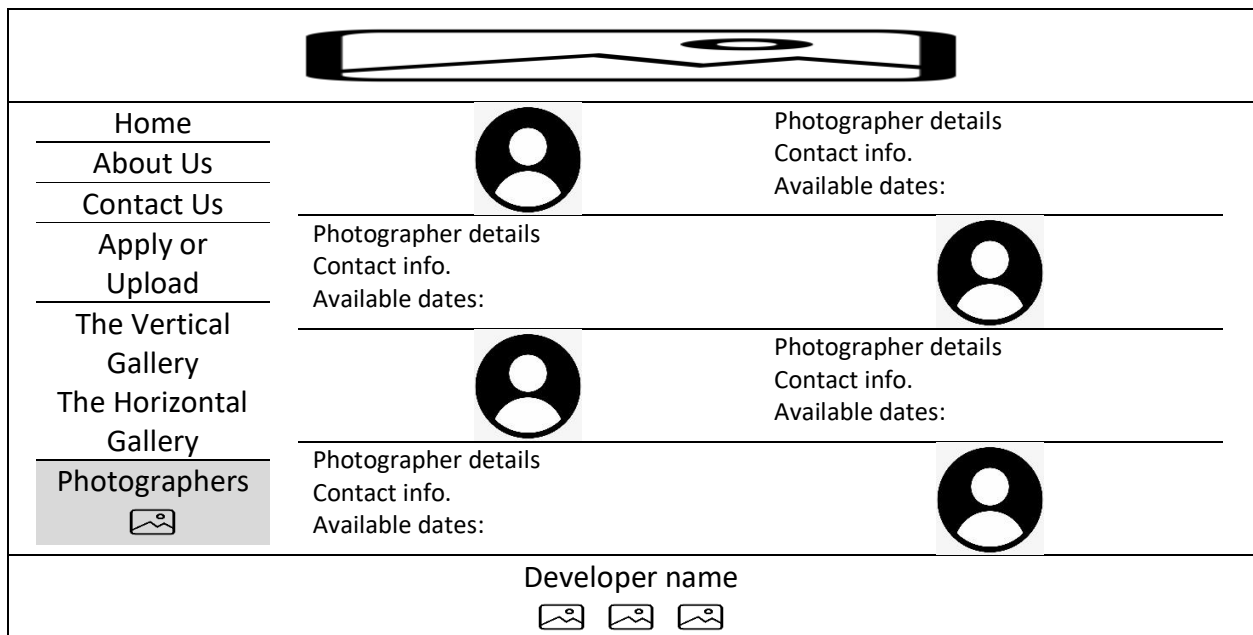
Home
About Us
Contact Us
Apply or Upload
The Vertical Gallery
The Horizontal Gallery
Photographers

Photographer details
Contact info.
Available dates:

Photographer details
Contact info.
Available dates:

Photographer details
Contact info.
Available dates:

Photographer details
Contact info.
Available dates:

Developer name